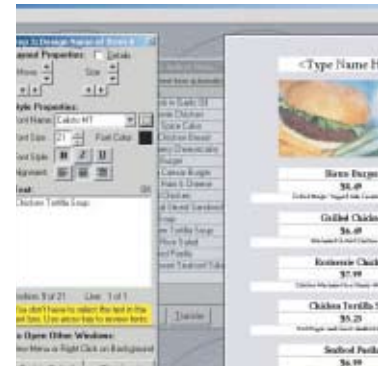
<Type Name H

Bistro Burger
$6.49

Grilled Chicken
$6.49

Rotisserie Chicken
$7.99

Chicken Tortilla S
$5.25

Seafood Pasta
$6.99

Style Properties:
Font Name: Calisto MT
Font Size: 21
Font Color
Font Style: B I U
Alignment
Text:
Chicken Tortilla Soup

Transfer